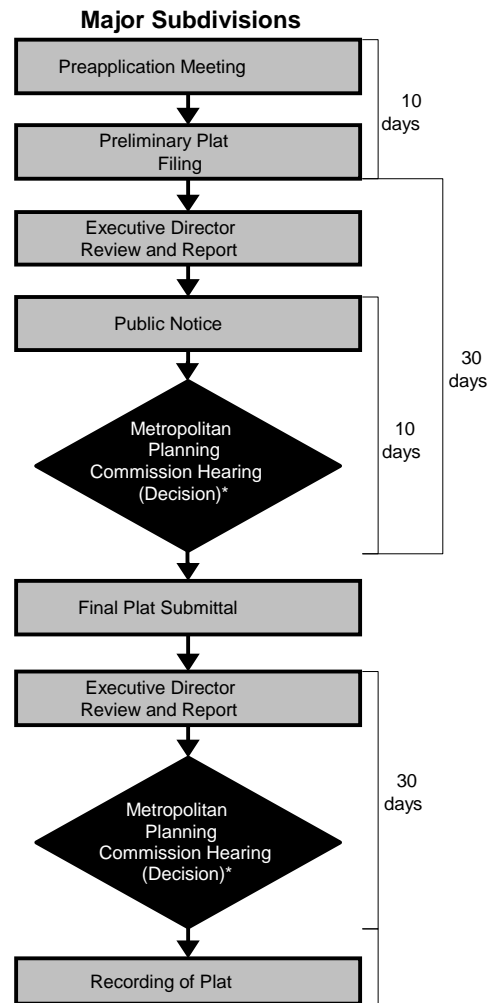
**Major Subdivisions**

Preapplication Meeting

Preliminary Plat Filing

10 days

Executive Director Review and Report

Public Notice

Metropolitan Planning Commission Hearing (Decision)*

10 days

30 days

Final Plat Submittal

Executive Director Review and Report

Metropolitan Planning Commission Hearing (Decision)*

30 days

Recording of Plat